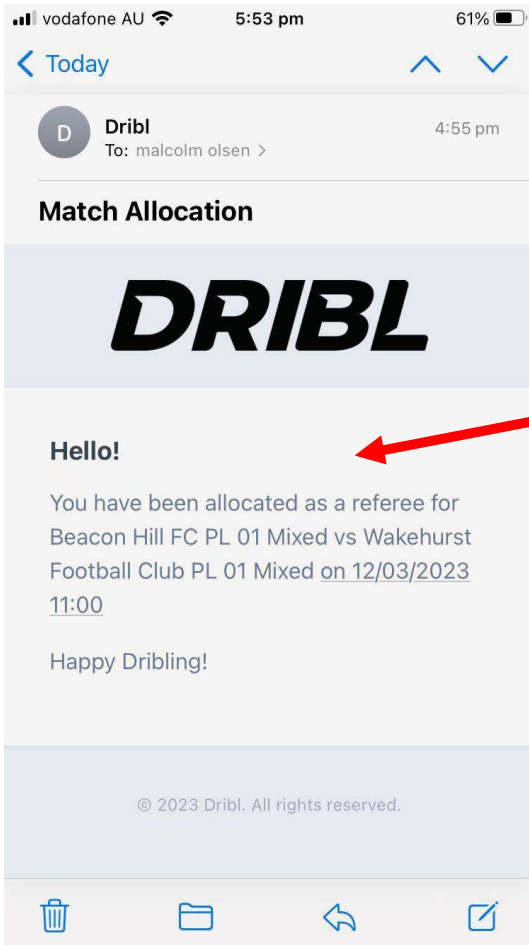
vodafone AU 5:53 pm 61%

< Today

D
Dribl
To: malcolm olsen >
4:55 pm

Match Allocation

DRIBL

Hello!

You have been allocated as a referee for Beacon Hill FC PL 01 Mixed vs Wakehurst Football Club PL 01 Mixed on 12/03/2023 11:00

Happy Dribling!

© 2023 Dribl. All rights reserved.